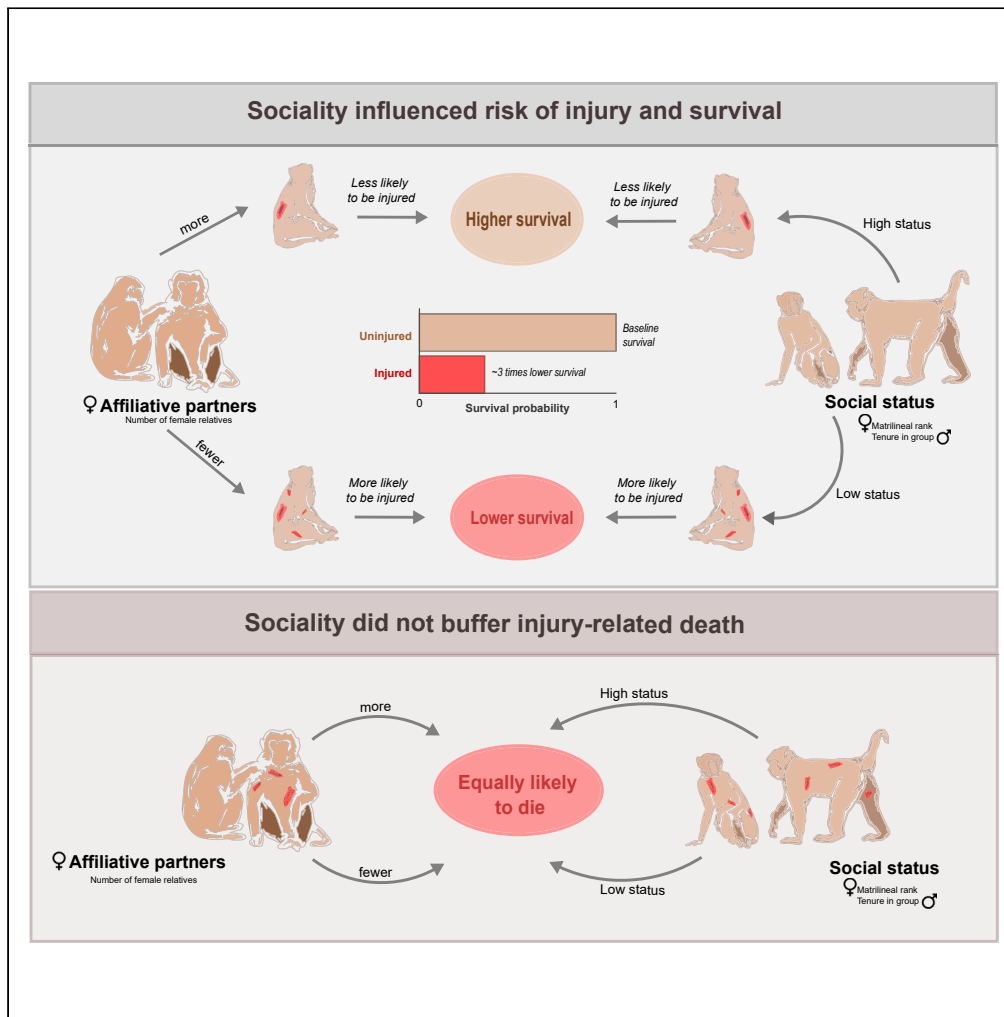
Sociality influenced risk of injury and survival

more

Less likely to be injured

Higher survival

Less likely to be injured

High status

Uninjured

Baseline survival

Injured

~3 times lower survival

0

1

Survival probability

♀ Affiliative partners
Number of female relatives

Social status
♀ Matrilineal rank
Tenure in group ♂

fewer

Low status

More likely to be injured

Lower survival

More likely to be injured

Sociality did not buffer injury-related death

High status

more

Equally likely to die

♀ Affiliative partners
Number of female relatives

fewer

Low status

Social status
♀ Matrilineal rank
Tenure in group ♂